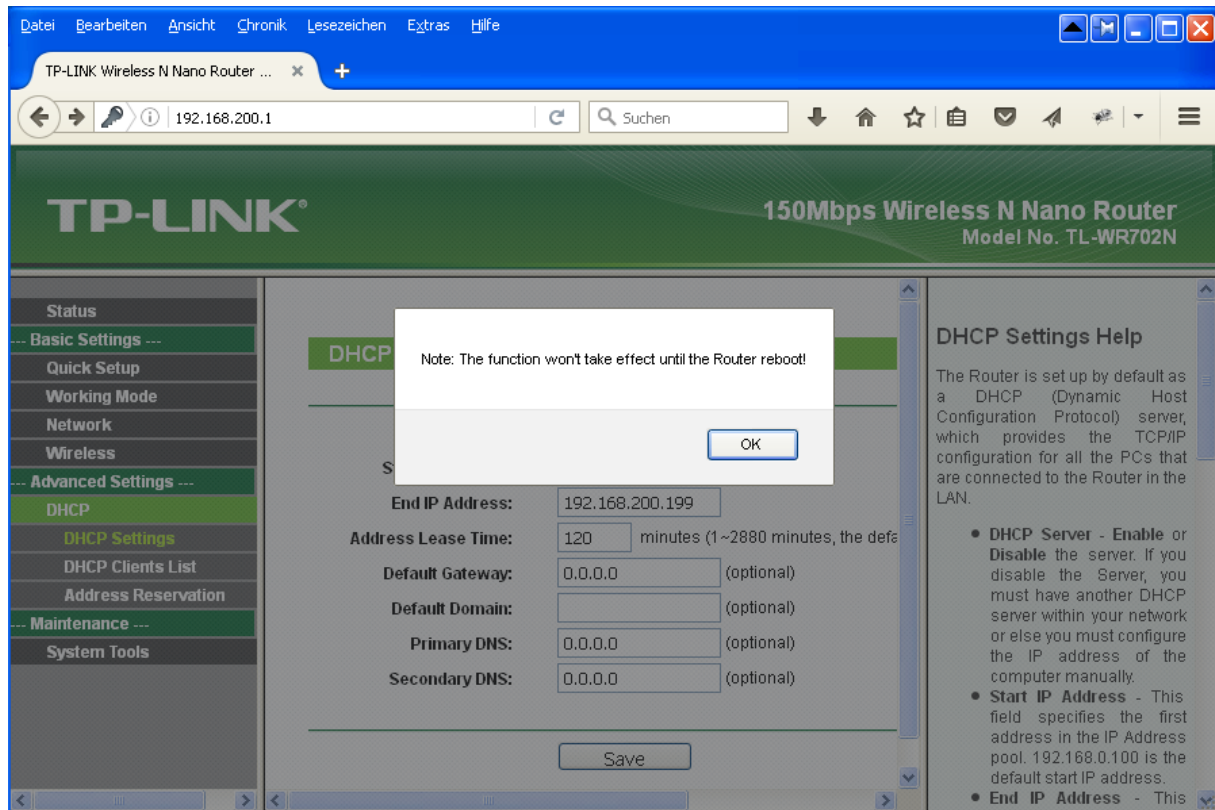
Datei Bearbeiten Ansicht Chronik Lesezeichen Extras Hilfe

TP-LINK Wireless N Nano Router ...

192.168.200.1

Suchen

TP-LINK®

150Mbps Wireless N Nano Router
Model No. TL-WR702N

Status
--- Basic Settings ---
Quick Setup
Working Mode
Network
Wireless
--- Advanced Settings ---
DHCP
DHCP Settings
DHCP Clients List
Address Reservation
--- Maintenance ---
System Tools

DHCP

Note: The function won't take effect until the Router reboot!

OK

S

End IP Address: 192.168.200.199
Address Lease Time: 120 minutes (1~2880 minutes, the defa
Default Gateway: 0.0.0.0 (optional)
Default Domain: (optional)
Primary DNS: 0.0.0.0 (optional)
Secondary DNS: 0.0.0.0 (optional)

Save

DHCP Settings Help

The Router is set up by default as a DHCP (Dynamic Host Configuration Protocol) server, which provides the TCP/IP configuration for all the PCs that are connected to the Router in the LAN.

• DHCP Server - Enable or Disable the server. If you disable the Server, you must have another DHCP server within your network or else you must configure the IP address of the computer manually.
• Start IP Address - This field specifies the first address in the IP Address pool. 192.168.0.100 is the default start IP address.
• End IP Address - This